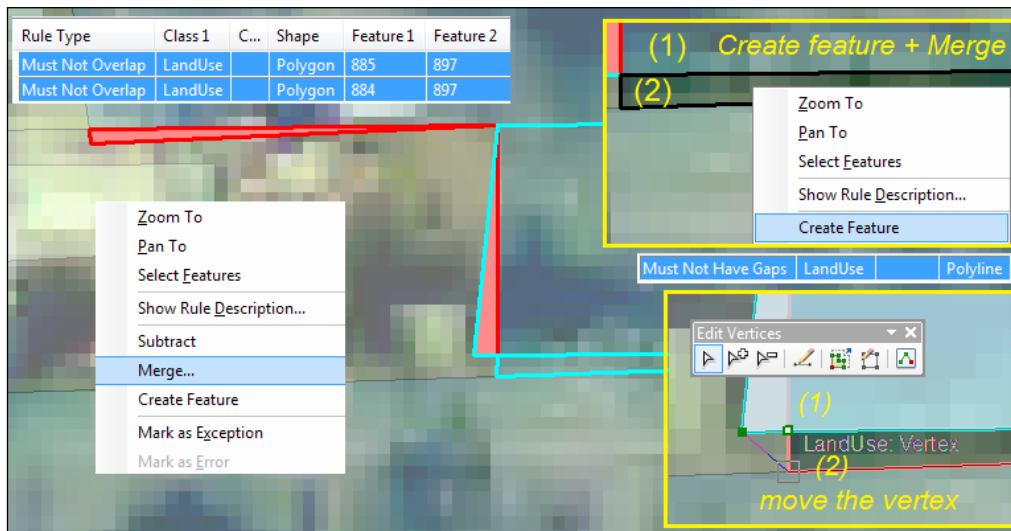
| Rule Type | Class 1 | C... | Shape | Feature 1 | Feature 2 |
|---|---|---|---|---|---|
| Must Not Overlap | LandUse | | Polygon | 885 | 897 |
| Must Not Overlap | LandUse | | Polygon | 884 | 897 |

(1) Create feature + Merge

(2)

Zoom To
Pan To
Select Features
Show Rule Description...
Create Feature

| Must Not Have Gaps | LandUse | | Polyline |
|---|---|---|---|

Zoom To
Pan To
Select Features
Show Rule Description...
Subtract
Merge...
Create Feature
Mark as Exception
Mark as Error

Edit Vertices

(1)

LandUse: Vertex

(2)

move the vertex